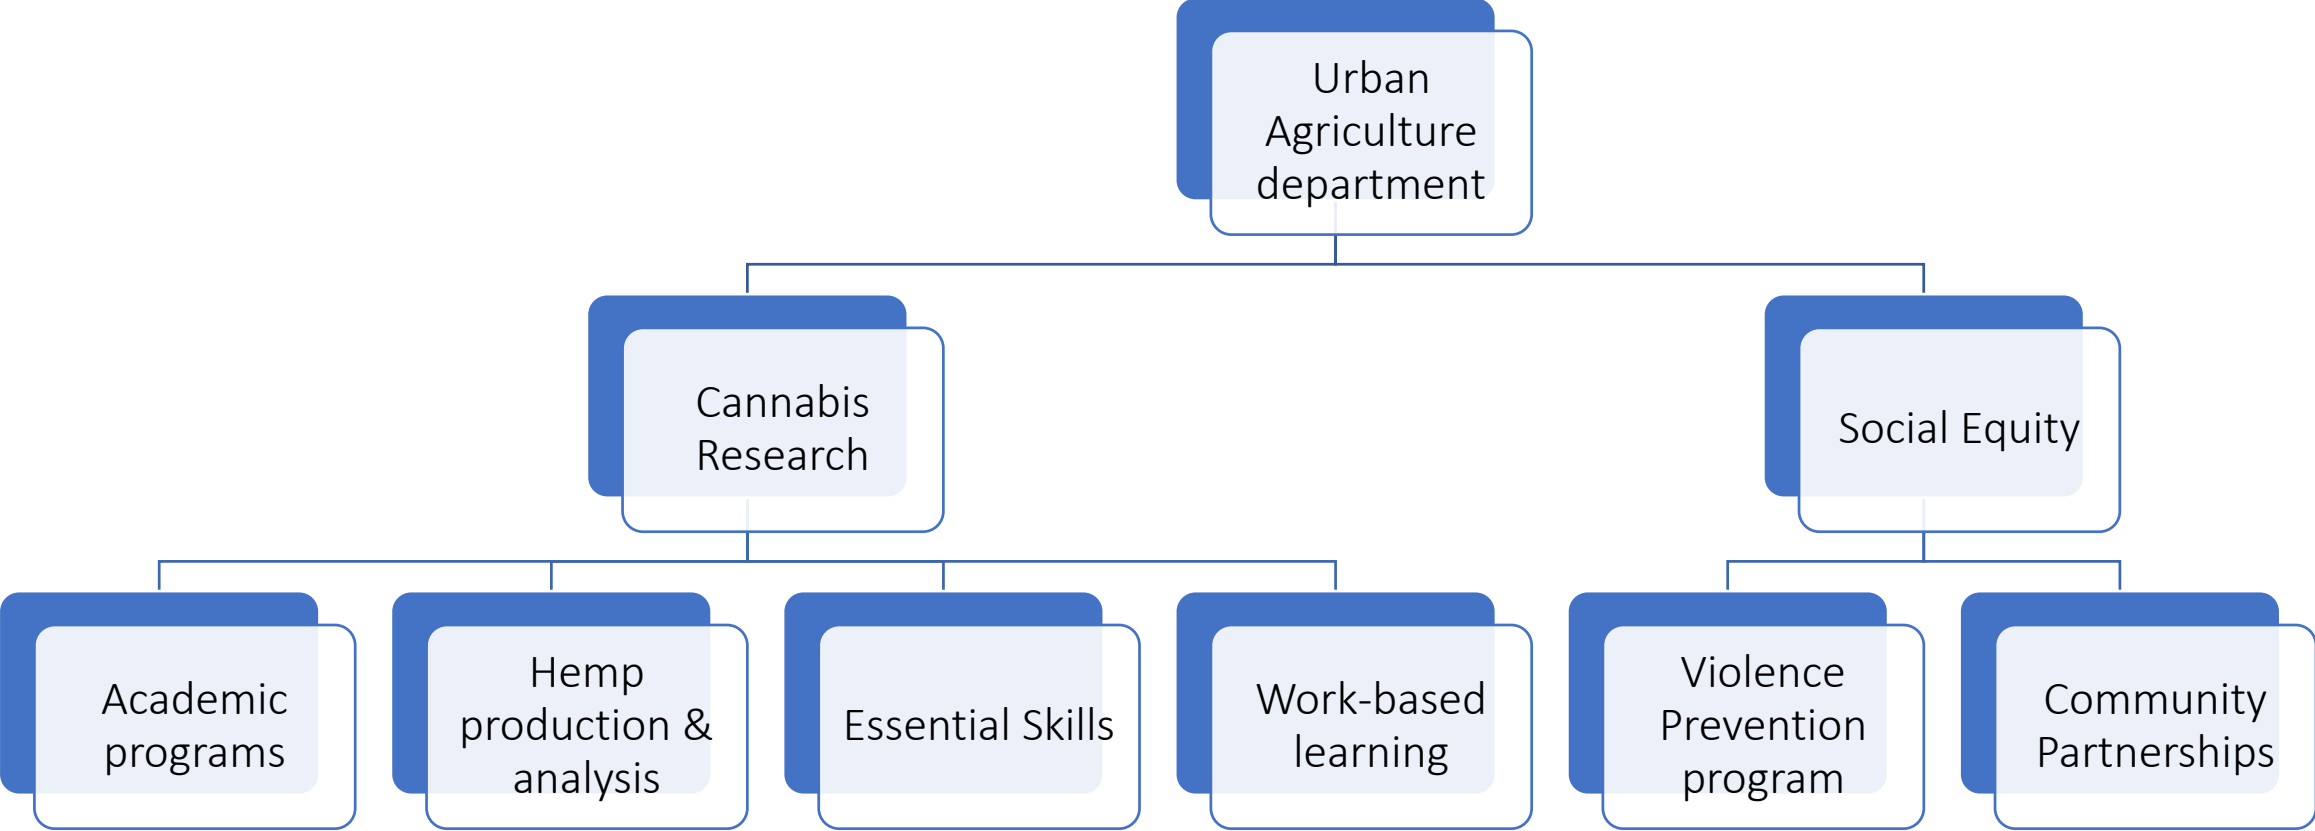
Urban Agriculture department

Cannabis Research

Social Equity

Academic programs

Hemp production & analysis

Essential Skills

Work-based learning

Violence Prevention program

Community Partnerships